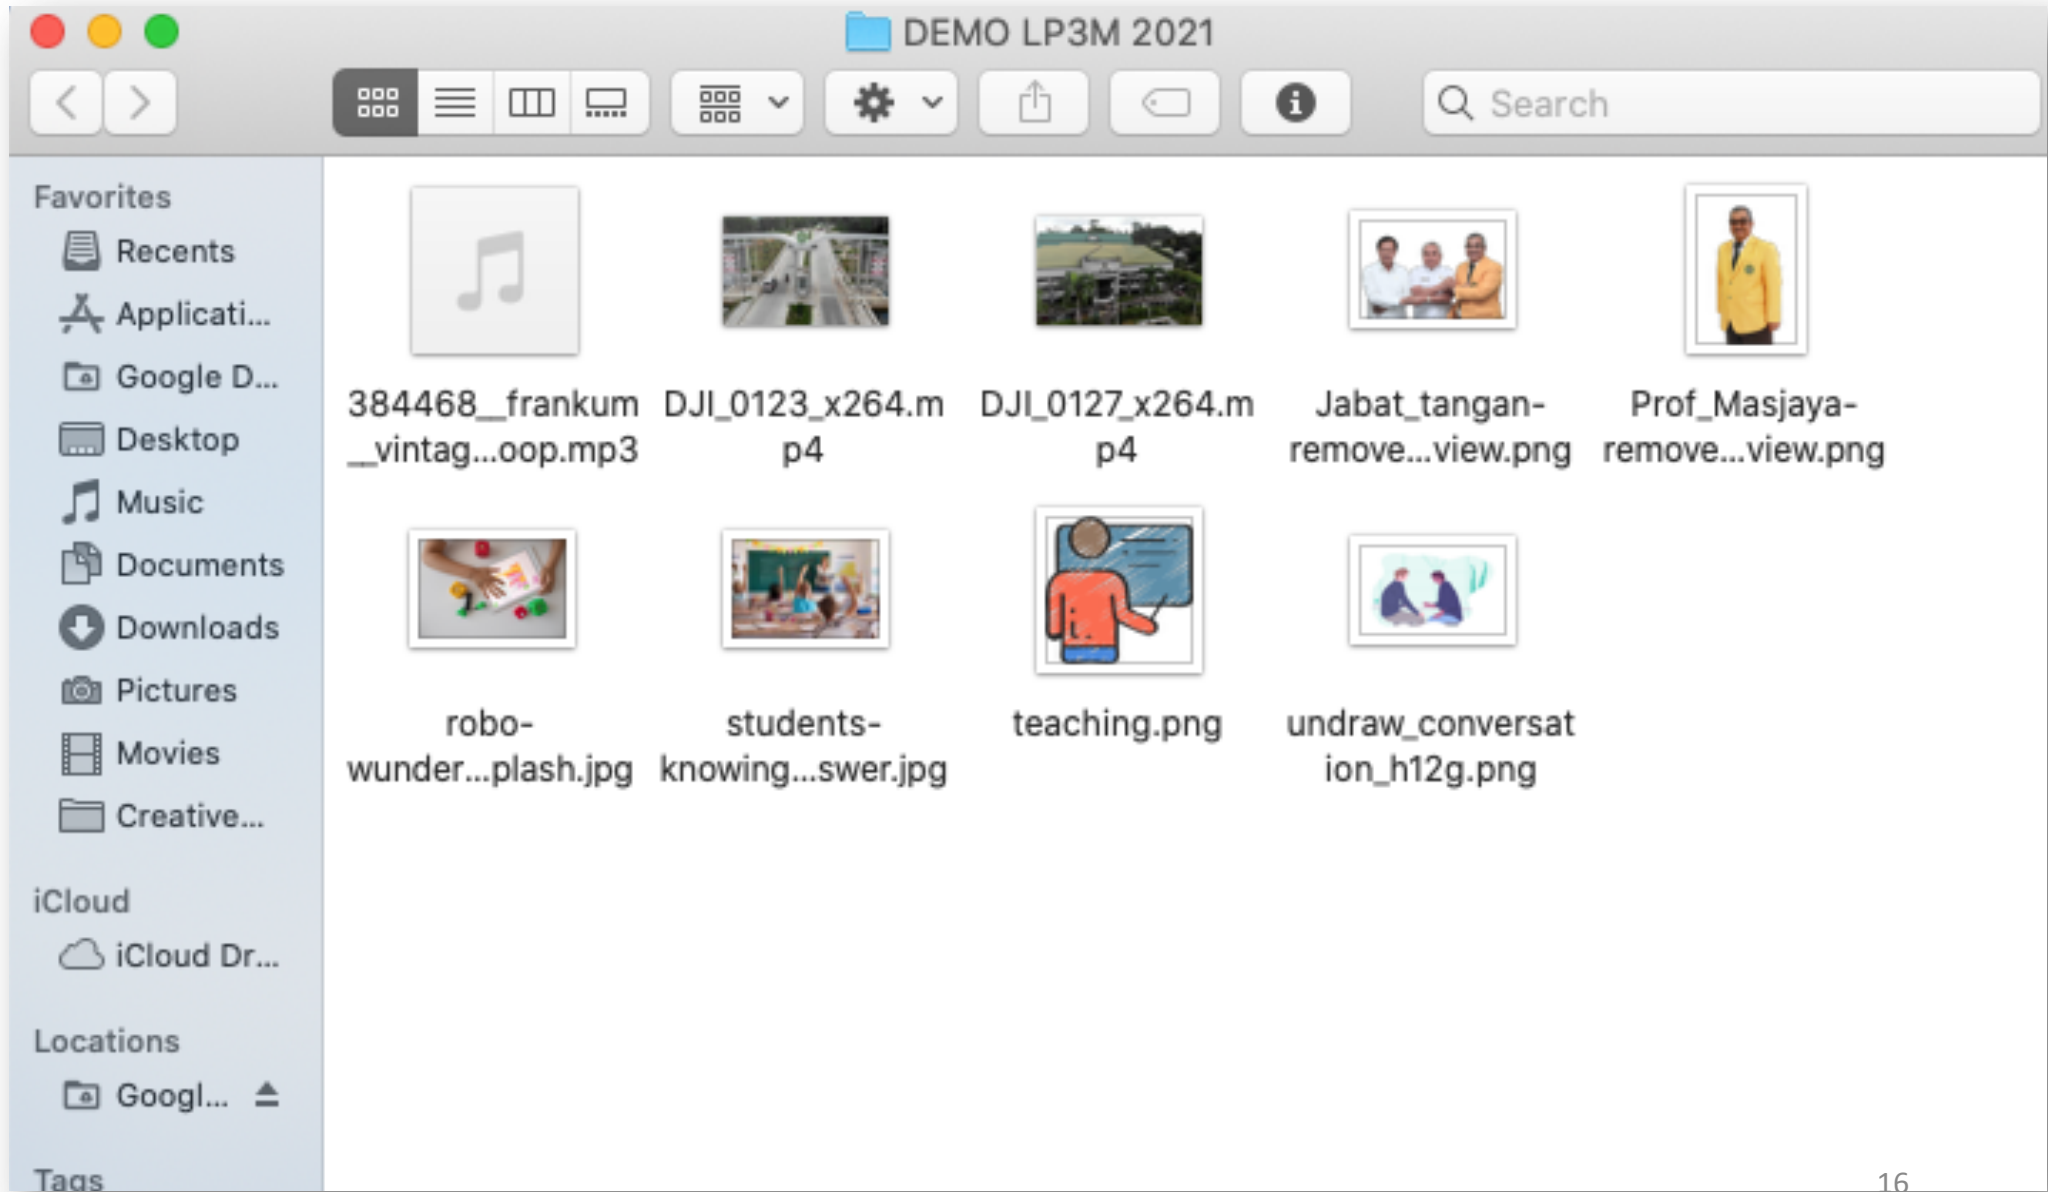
DEMO LP3M 2021

Search

Favorites
Recents
Applicati...
Google D...
Desktop
Music
Documents
Downloads
Pictures
Movies
Creative...

iCloud
iCloud Dr...

Locations
Googl...

Tags

384468_frankum_vintag...oop.mp3
DJI_0123_x264.mp4
DJI_0127_x264.mp4
Jabat_tangan-remove...view.png
Prof_Masjaya-remove...view.png
robo-wunder...plash.jpg
students-knowing...swer.jpg
teaching.png
undraw_conversation_h12g.png

16